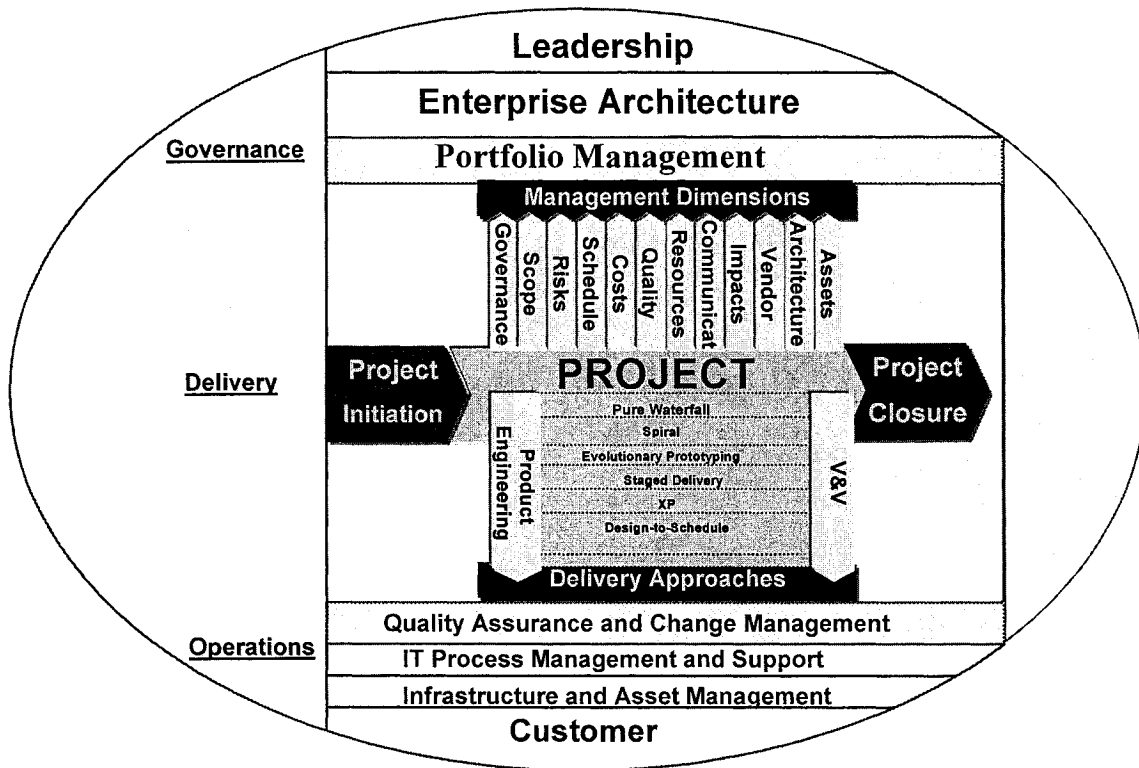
Leadership

Enterprise Architecture

Governance

Portfolio Management

Management Dimensions

Governance
Scope
Risks
Schedule
Costs
Quality
Resources
Communicat
Impacts
Vendor
Architecture
Assets

Delivery

Project Initiation

PROJECT

Project Closure

Product Engineering

Pure Waterfall
Spiral
Evolutionary Prototyping
Staged Delivery
XP
Design-to-Schedule

V&V

Delivery Approaches

Operations

Quality Assurance and Change Management

IT Process Management and Support

Infrastructure and Asset Management

Customer